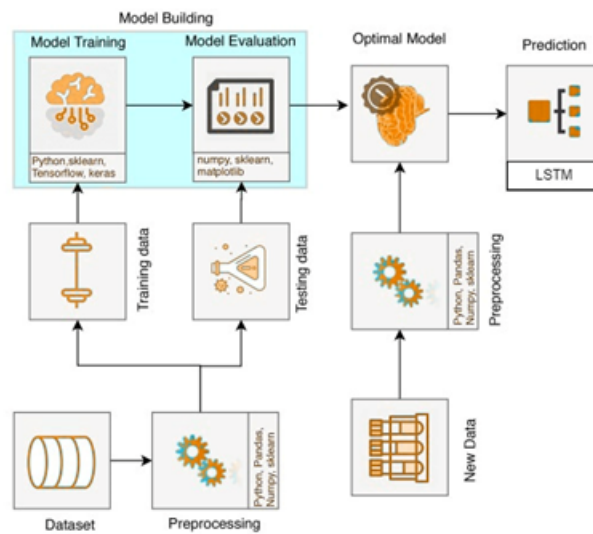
Model Building

Model Training

Python,sklearn, Tensorflow, keras

Model Evaluation

numpy, sklearn, matplotlib

Optimal Model

Prediction

LSTM

Training data

Testing data

Python, Pandas, Numpy, sklearn

Preprocessing

New Data

Dataset

Python, Pandas, Numpy, sklearn

Preprocessing